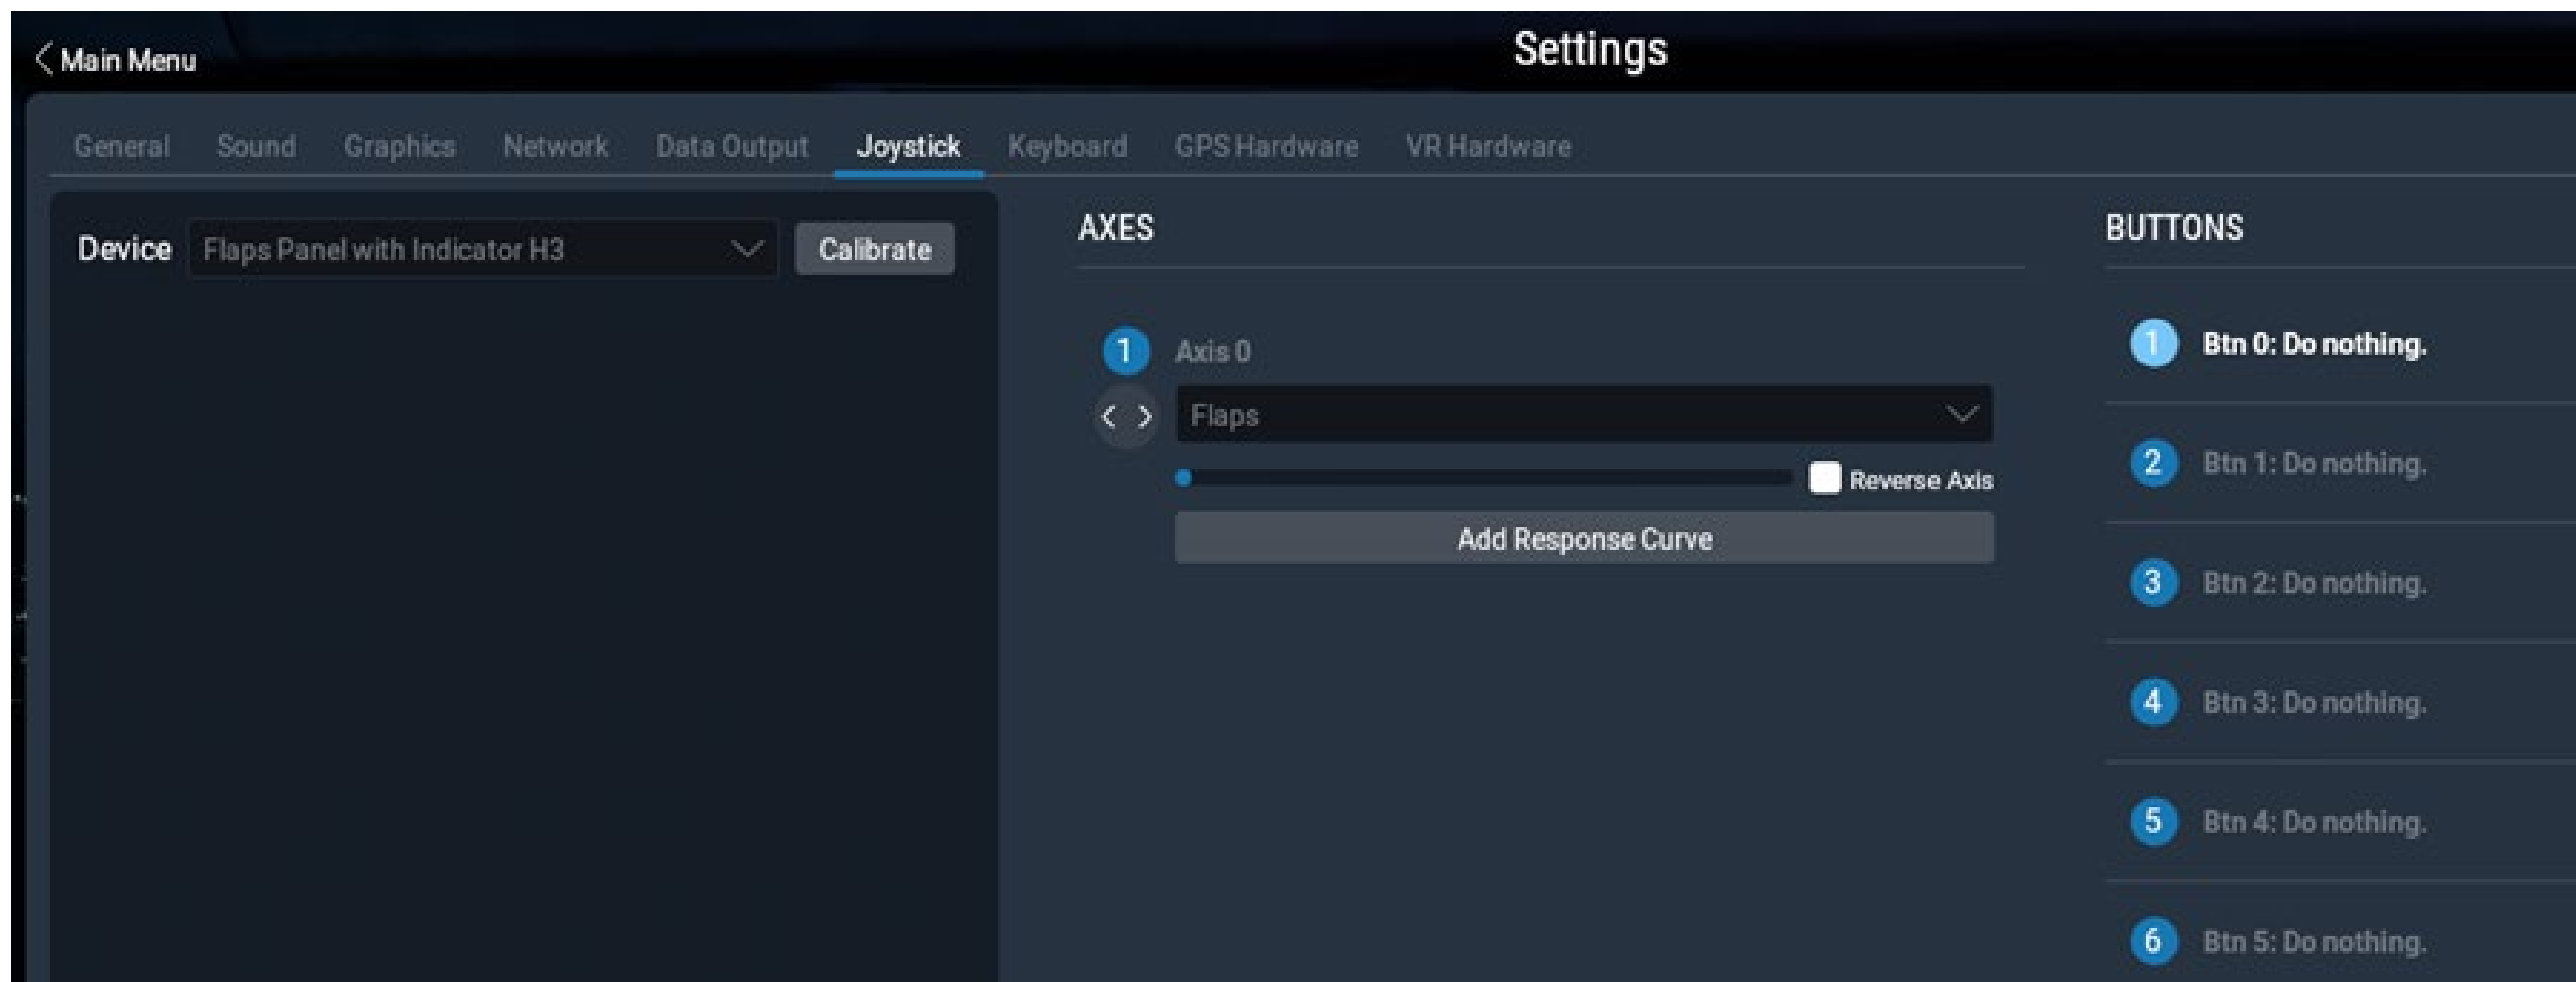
Main Menu

Settings

General Sound Graphics Network Data Output Joystick Keyboard GPS Hardware VR Hardware

Device Flaps Panel with Indicator H3 Calibrate

AXES

1 Axis 0

Flaps

Reverse Axis

Add Response Curve

BUTTONS

1 Btn 0: Do nothing.

2 Btn 1: Do nothing.

3 Btn 2: Do nothing.

4 Btn 3: Do nothing.

5 Btn 4: Do nothing.

6 Btn 5: Do nothing.